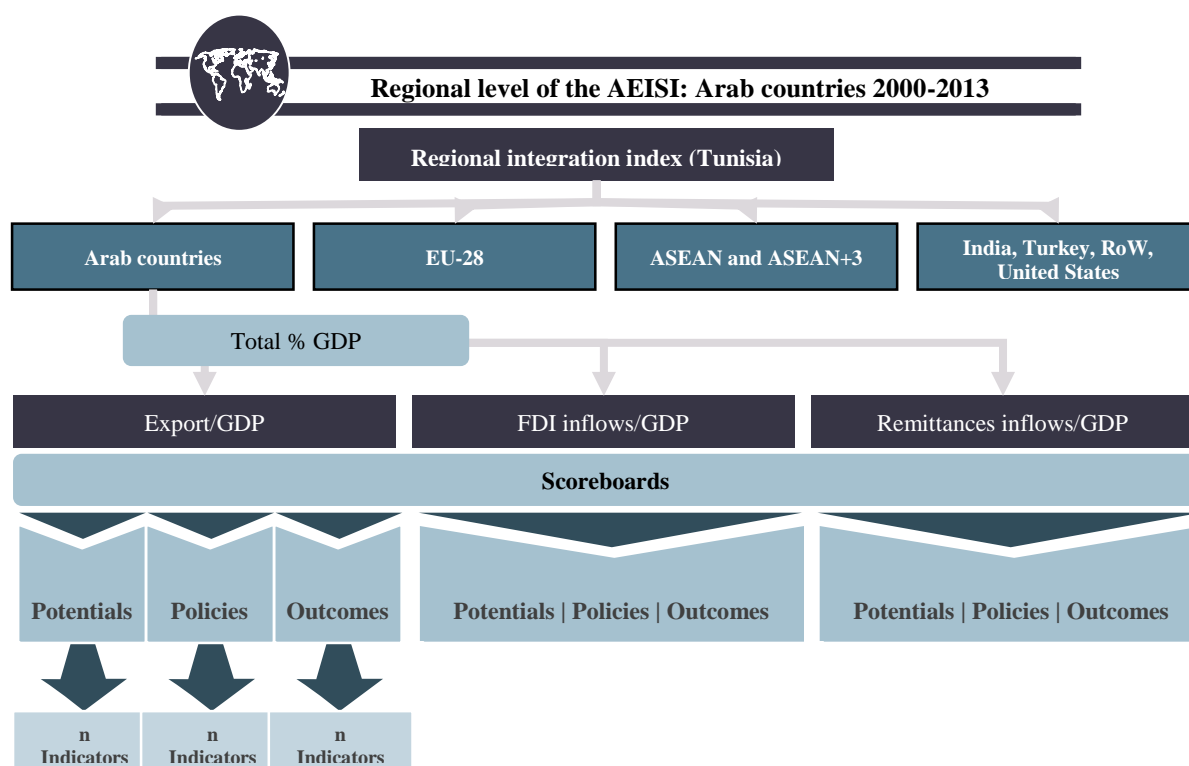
Regional level of the AEISI: Arab countries 2000-2013

Regional integration index (Tunisia)

Arab countries

EU-28

ASEAN and ASEAN+3

India, Turkey, RoW, United States

Total % GDP

Export/GDP

FDI inflows/GDP

Remittances inflows/GDP

Scoreboards

Potentials

Policies

Outcomes

Potentials | Policies | Outcomes

Potentials | Policies | Outcomes

n Indicators

n Indicators

n Indicators